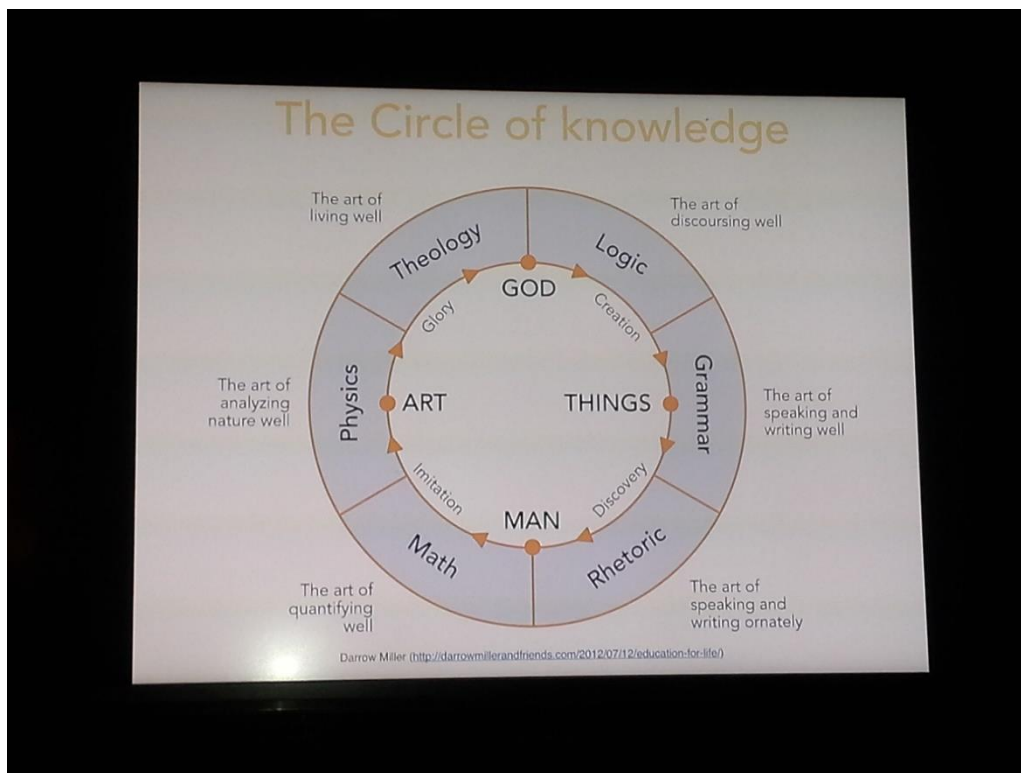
The Circle of knowledge

The art of living well

Theology

Logic

The art of discoursing well

GOD

Glory

Creation

The art of analyzing nature well

Physics

ART

THINGS

Grammar

The art of speaking and writing well

Imitation

Discovery

MAN

Math

Rhetoric

The art of quantifying well

The art of speaking and writing ornately

Darrow Miller (http://darrowmillerandfriends.com/2012/07/12/education-for-life/)